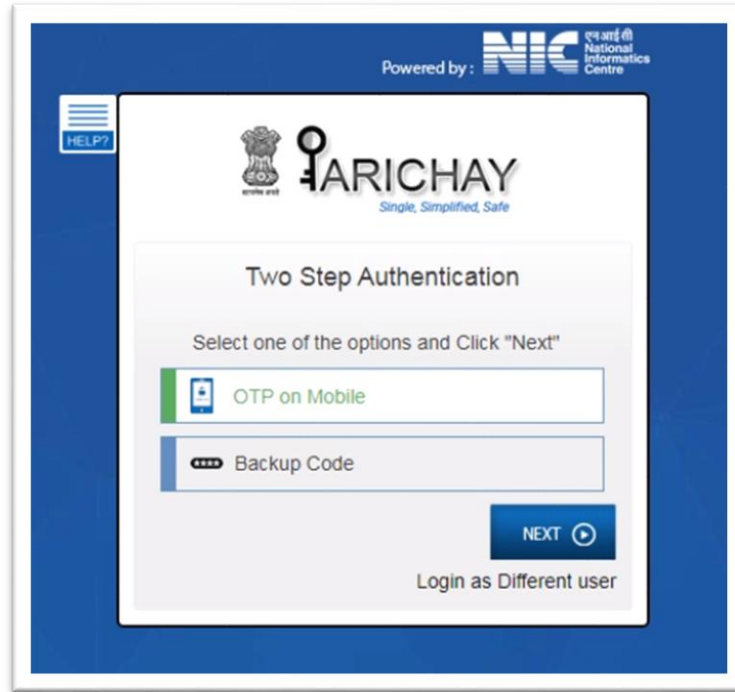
Powered by : NIC एन आई सी National Informatics Centre

HELP?

सत्यमेव जयते

PARICHAY
Single, Simplified, Safe

Two Step Authentication

Select one of the options and Click "Next"

OTP on Mobile

Backup Code

NEXT

Login as Different user